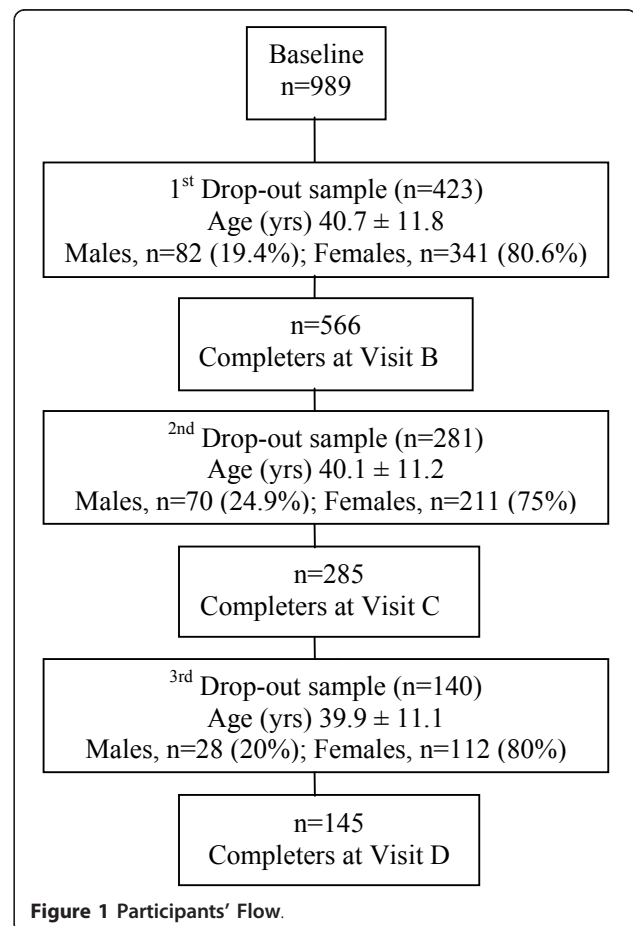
Baseline
n=989

1$^{st}$ Drop-out sample (n=423)
Age (yrs) 40.7 ± 11.8
Males, n=82 (19.4%); Females, n=341 (80.6%)

n=566
Completers at Visit B

2$^{nd}$ Drop-out sample (n=281)
Age (yrs) 40.1 ± 11.2
Males, n=70 (24.9%); Females, n=211 (75%)

n=285
Completers at Visit C

3$^{rd}$ Drop-out sample (n=140)
Age (yrs) 39.9 ± 11.1
Males, n=28 (20%); Females, n=112 (80%)

n=145
Completers at Visit D

Figure 1 Participants' Flow.